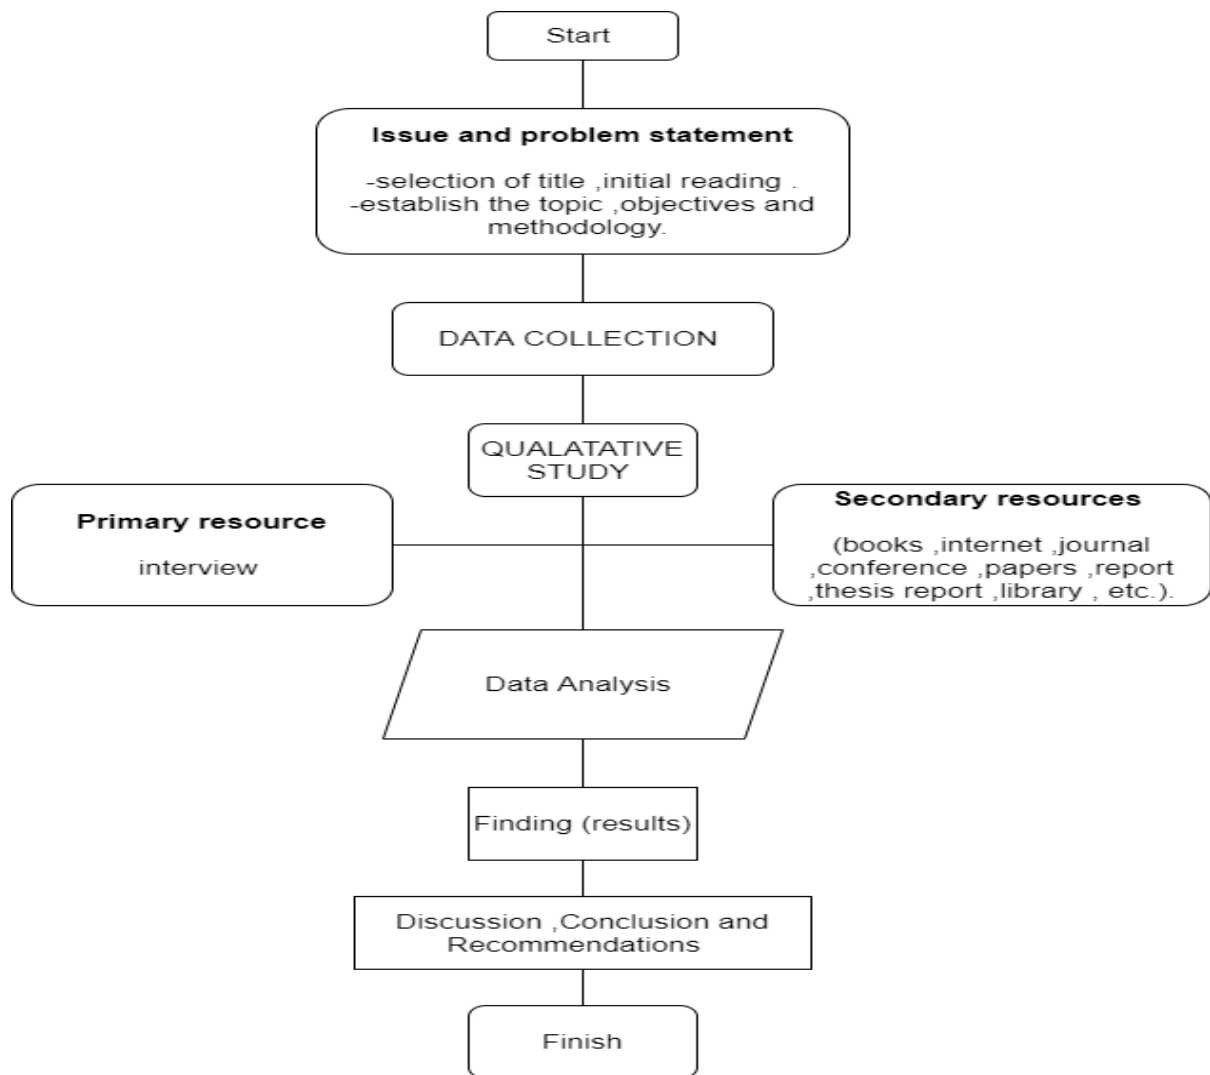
Start

**Issue and problem statement**

-selection of title ,initial reading .
-establish the topic ,objectives and methodology.

DATA COLLECTION

QUALATATIVE STUDY

**Primary resource**

interview

**Secondary resources**

(books ,internet ,journal ,conference ,papers ,report ,thesis report ,library , etc.).

Data Analysis

Finding (results)

Discussion ,Conclusion and Recommendations

Finish